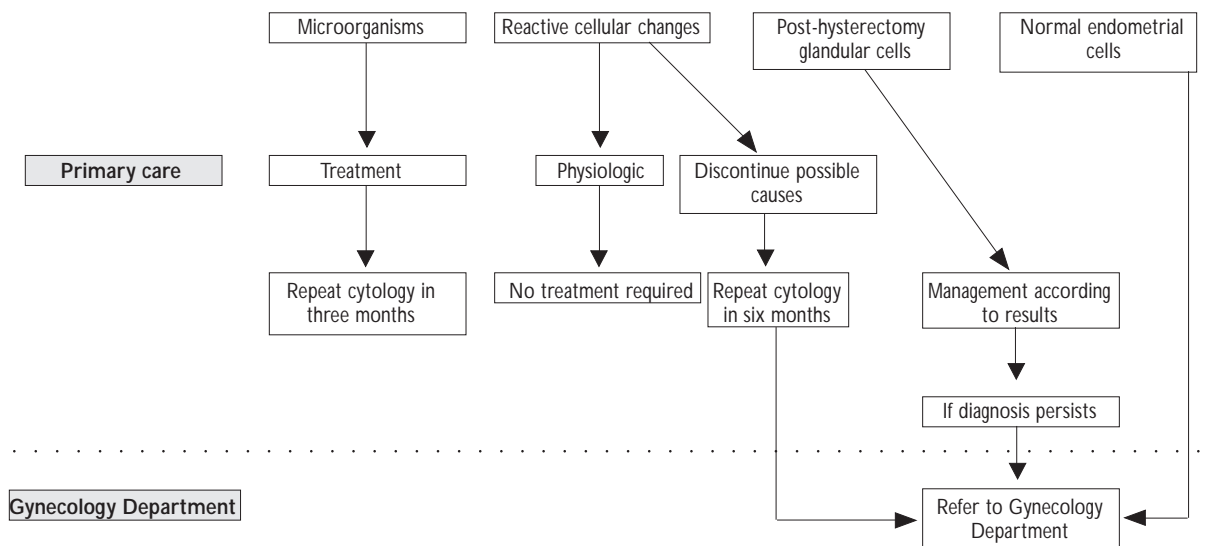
Microorganisms

Reactive cellular changes

Post-hysterectomy glandular cells

Normal endometrial cells

Primary care

Treatment

Physiologic

Discontinue possible causes

Repeat cytology in three months

No treatment required

Repeat cytology in six months

Management according to results

If diagnosis persists

Gynecology Department

Refer to Gynecology Department